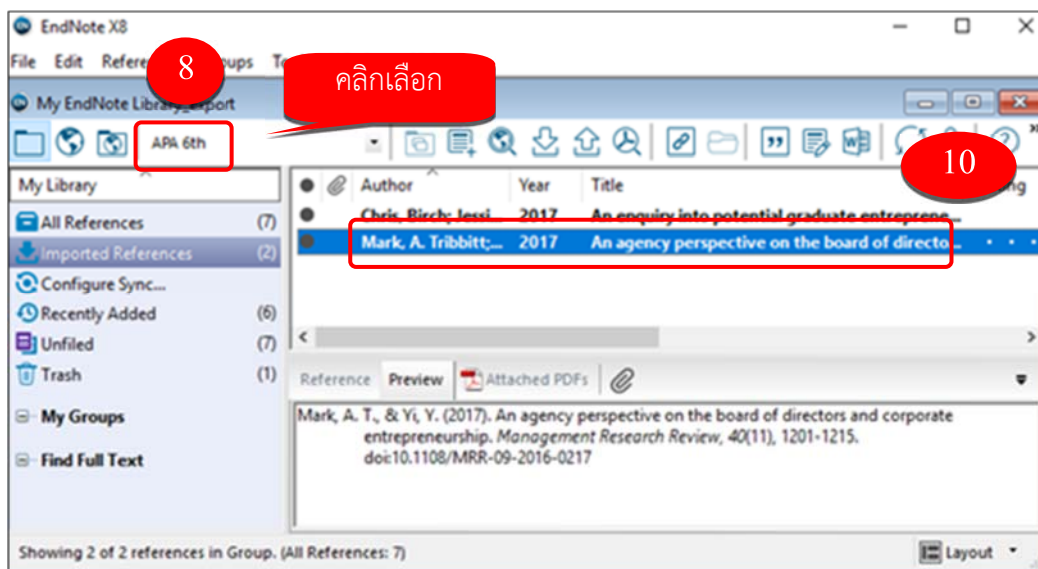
EndNote X8

File Edit Refere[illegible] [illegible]oups T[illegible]

8

คลิกเลือก

My EndNote Library_export

APA 6th

10

My Library

| | | Author | Year | Title |
|---|---|---|---|---|
| ● | | Chris, Birch; Jessi... | 2017 | An enquiry into potential graduate entreprene... |
| ● | | Mark, A. Tribbitt;... | 2017 | An agency perspective on the board of directo... |

All References (7)
Imported References (2)
Configure Sync...
Recently Added (6)
Unfiled (7)
Trash (1)

My Groups

Find Full Text

Reference Preview Attached PDFs

Mark, A. T., & Yi, Y. (2017). An agency perspective on the board of directors and corporate entrepreneurship. *Management Research Review, 40*(11), 1201-1215. doi:10.1108/MRR-09-2016-0217

Showing 2 of 2 references in Group. (All References: 7)

Layout